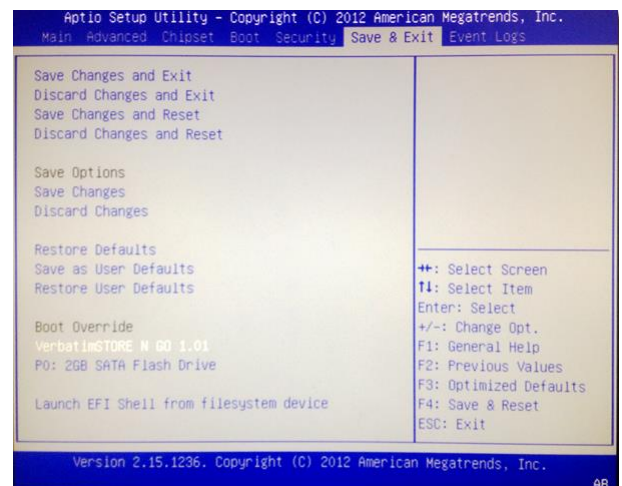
Aptio Setup Utility – Copyright (C) 2012 American Megatrends, Inc.

Main Advanced Chipset Boot Security Save & Exit Event Logs

Save Changes and Exit
Discard Changes and Exit
Save Changes and Reset
Discard Changes and Reset

Save Options
Save Changes
Discard Changes

Restore Defaults
Save as User Defaults
Restore User Defaults

Boot Override
VerbatimSTORE N GO 1.01
P0: 2GB SATA Flash Drive

Launch EFI Shell from filesystem device

→←: Select Screen
↑↓: Select Item
Enter: Select
+/-: Change Opt.
F1: General Help
F2: Previous Values
F3: Optimized Defaults
F4: Save & Reset
ESC: Exit

Version 2.15.1236. Copyright (C) 2012 American Megatrends, Inc.

AB